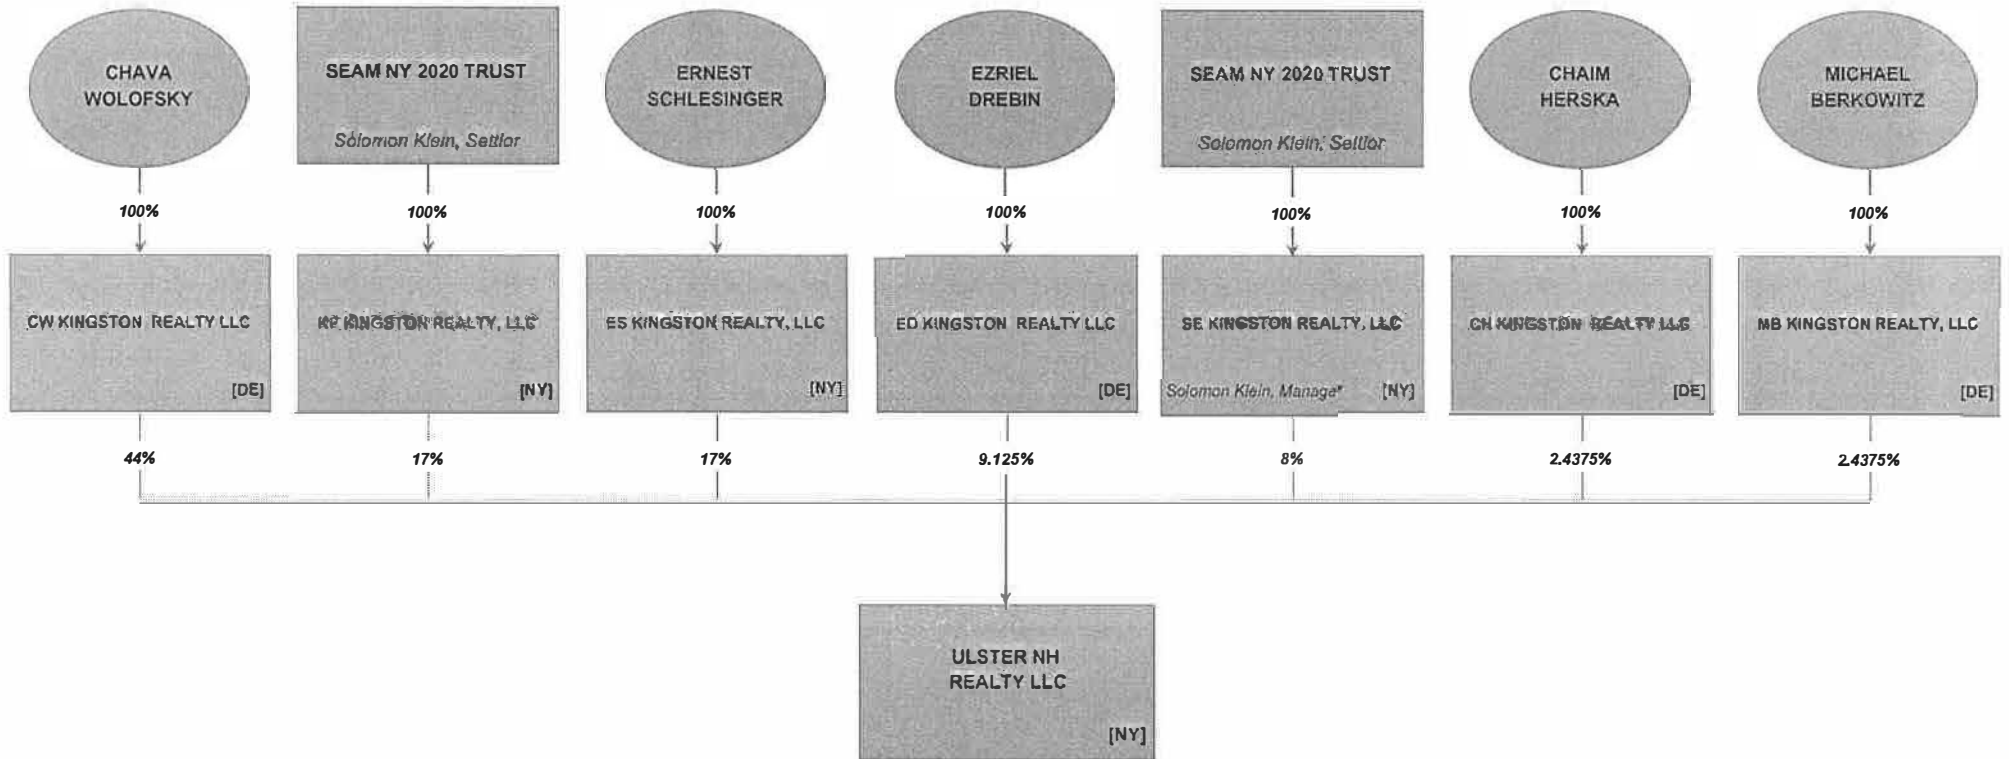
CHAVA WOLOFSKY

SEAM NY 2020 TRUST

Solomon Klein, Settlor

ERNEST SCHLESINGER

EZRIEL DREBIN

SEAM NY 2020 TRUST

Solomon Klein, Settlor

CHAIM HERSKA

MICHAEL BERKOWITZ

100%

100%

100%

100%

100%

100%

100%

CW KINGSTON REALTY LLC

[DE]

KP KINGSTON REALTY, LLC

[NY]

ES KINGSTON REALTY, LLC

[NY]

ED KINGSTON REALTY LLC

[DE]

SE KINGSTON REALTY, LLC

Solomon Klein, Manager

[NY]

CH KINGSTON REALTY LLC

[DE]

MB KINGSTON REALTY, LLC

[DE]

44%

17%

17%

9.125%

8%

2.4375%

2.4375%

ULSTER NH REALTY LLC

[NY]